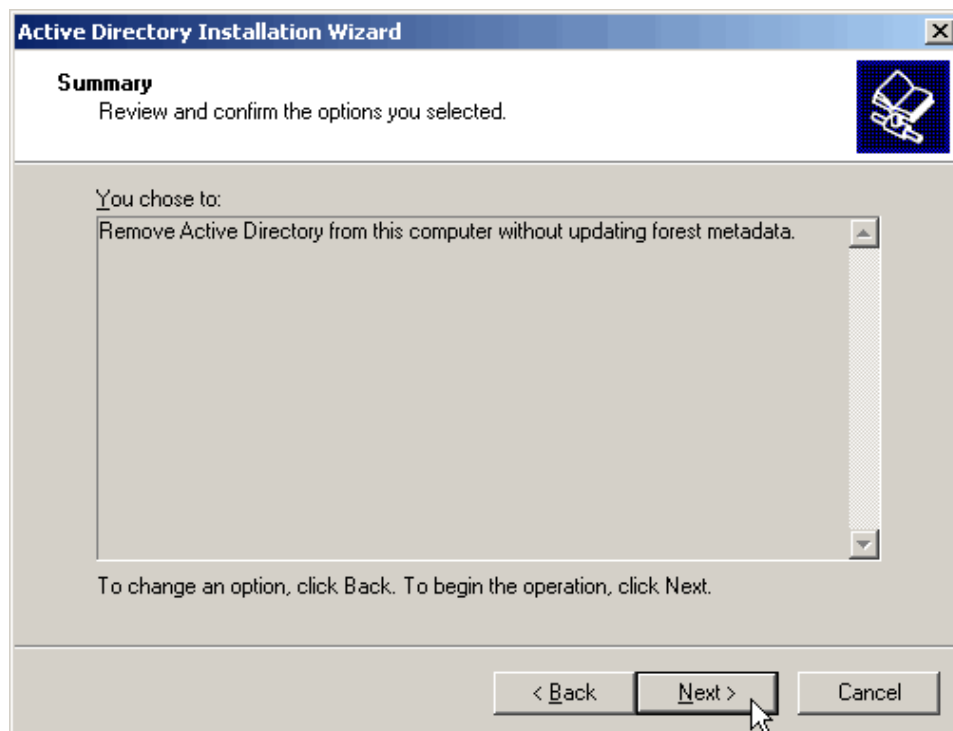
Active Directory Installation Wizard

Summary
Review and confirm the options you selected.

You chose to:
Remove Active Directory from this computer without updating forest metadata.

To change an option, click Back. To begin the operation, click Next.

< Back
Next >
Cancel